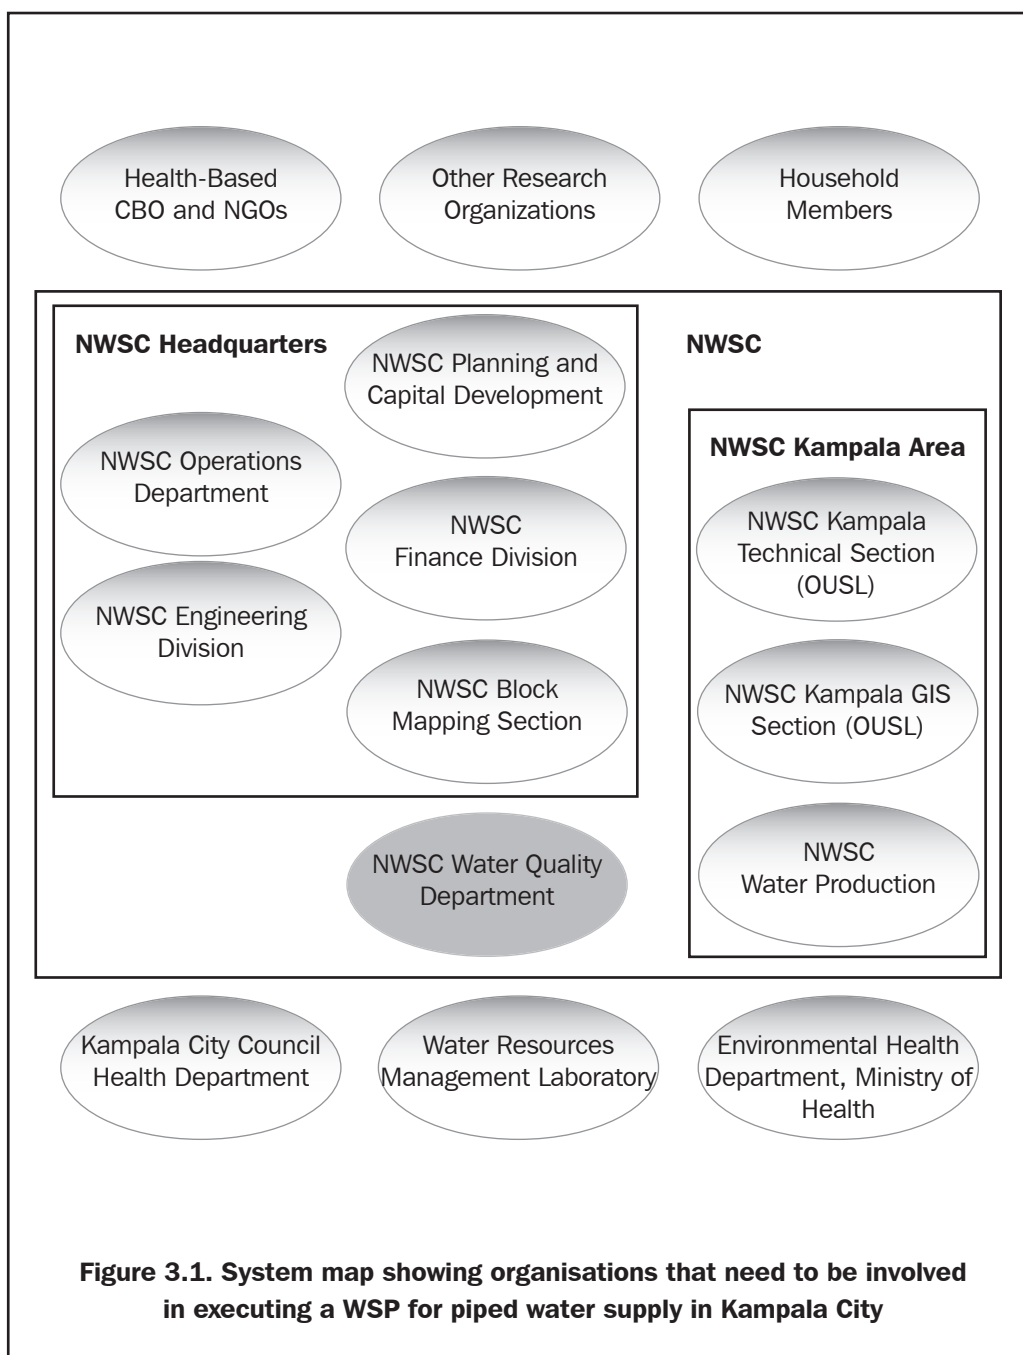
Health-Based CBO and NGOs

Other Research Organizations

Household Members

NWSC Headquarters

NWSC Planning and Capital Development

NWSC

NWSC Operations Department

NWSC Finance Division

NWSC Engineering Division

NWSC Block Mapping Section

NWSC Kampala Area

NWSC Kampala Technical Section (OUSL)

NWSC Kampala GIS Section (OUSL)

NWSC Water Production

NWSC Water Quality Department

Kampala City Council Health Department

Water Resources Management Laboratory

Environmental Health Department, Ministry of Health

Figure 3.1. System map showing organisations that need to be involved in executing a WSP for piped water supply in Kampala City